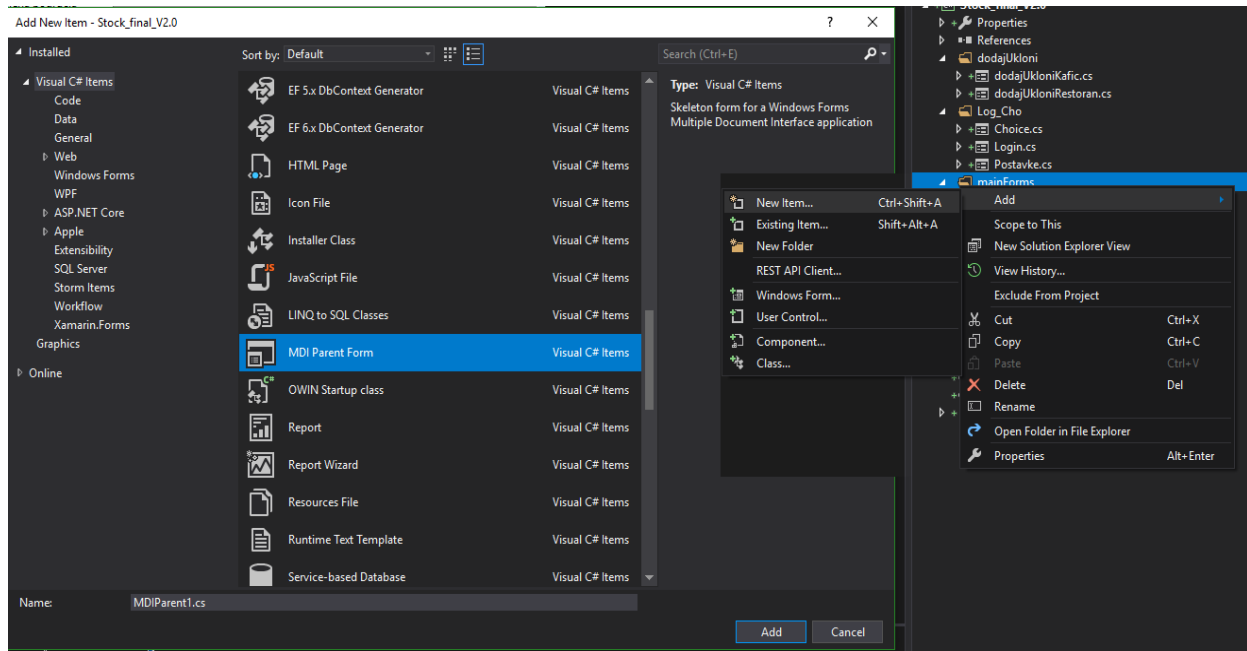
Add New Item - Stock_final_V2.0

?

Installed

Visual C# Items
Code
Data
General
Web
Windows Forms
WPF
ASP.NET Core
Apple
Extensibility
SQL Server
Storm Items
Workflow
Xamarin.Forms
Graphics

Online

Sort by: Default

| | |
|---|---|
| EF 5.x DbContext Generator | Visual C# Items |
| EF 6.x DbContext Generator | Visual C# Items |
| HTML Page | Visual C# Items |
| Icon File | Visual C# Items |
| Installer Class | Visual C# Items |
| JavaScript File | Visual C# Items |
| LINQ to SQL Classes | Visual C# Items |
| MDI Parent Form | Visual C# Items |
| OWIN Startup class | Visual C# Items |
| Report | Visual C# Items |
| Report Wizard | Visual C# Items |
| Resources File | Visual C# Items |
| Runtime Text Template | Visual C# Items |
| Service-based Database | Visual C# Items |

Search (Ctrl+E)

Type: Visual C# Items

Skeleton form for a Windows Forms Multiple Document Interface application

Name: MDIParent1.cs

Add
Cancel

Properties
References
dodajUkloni
dodajUkloniKafic.cs
dodajUkloniRestoran.cs
Log_Cho
Choice.cs
Login.cs
Postavke.cs
mainForms

New Item... Ctrl+Shift+A
Existing Item... Shift+Alt+A
New Folder
REST API Client...
Windows Form...
User Control...
Component...
Class...

Add
Scope to This
New Solution Explorer View
View History...
Exclude From Project
Cut Ctrl+X
Copy Ctrl+C
Paste Ctrl+V
Delete Del
Rename
Open Folder in File Explorer
Properties Alt+Enter